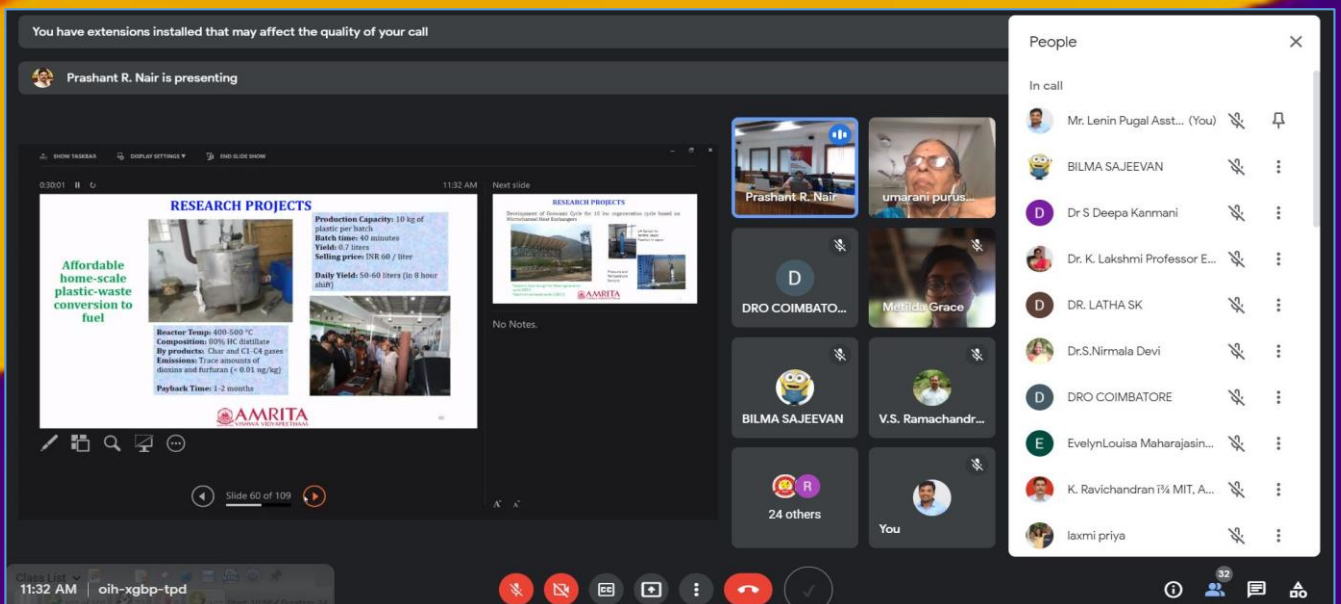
You have extensions installed that may affect the quality of your call

Prashant R. Nair is presenting

SHOW TASKBAR DISPLAY SETTINGS ▾ END SLIDE SHOW

0:30:01 11:32 AM

RESEARCH PROJECTS

Affordable home-scale plastic-waste conversion to fuel

Production Capacity: 10 kg of plastic per batch
Batch time: 40 minutes
Yield: 0.7 liters
Selling price: INR 60 / liter

Daily Yield: 50-60 liters (in 8 hour shift)

Reactor Temp: 400-500 °C
Composition: 80% HC distillate
By products: Char and C1-C4 gases
Emissions: Trace amounts of dioxins and furfuran (< 0.01 ng/kg)

Payback Time: 1-2 months

AMRITA VISHWA VIDYAPEETHAM

Next slide

RESEARCH PROJECTS

Development of Economic Cycle for 10 kw cogeneration cycle based on Microchannel Heat Exchangers

AMRITA

No Notes.

Slide 60 of 109

Prashant R. Nair
umarani purus...
DRO COIMBATO...
Metilda Grace
BILMA SAJEEVAN
V.S. Ramachandr...
24 others
You

People

In call

Mr. Lenin Pugal Asst... (You)
BILMA SAJEEVAN
Dr S Deepa Kanmani
Dr. K. Lakshmi Professor E...
DR. LATHA SK
Dr.S.Nirmala Devi
DRO COIMBATORE
EvelynLouisa Maharajasin...
K. Ravichandran i¾ MIT, A...
laxmi priya

11:32 AM | oih-xgbp-tpd

32